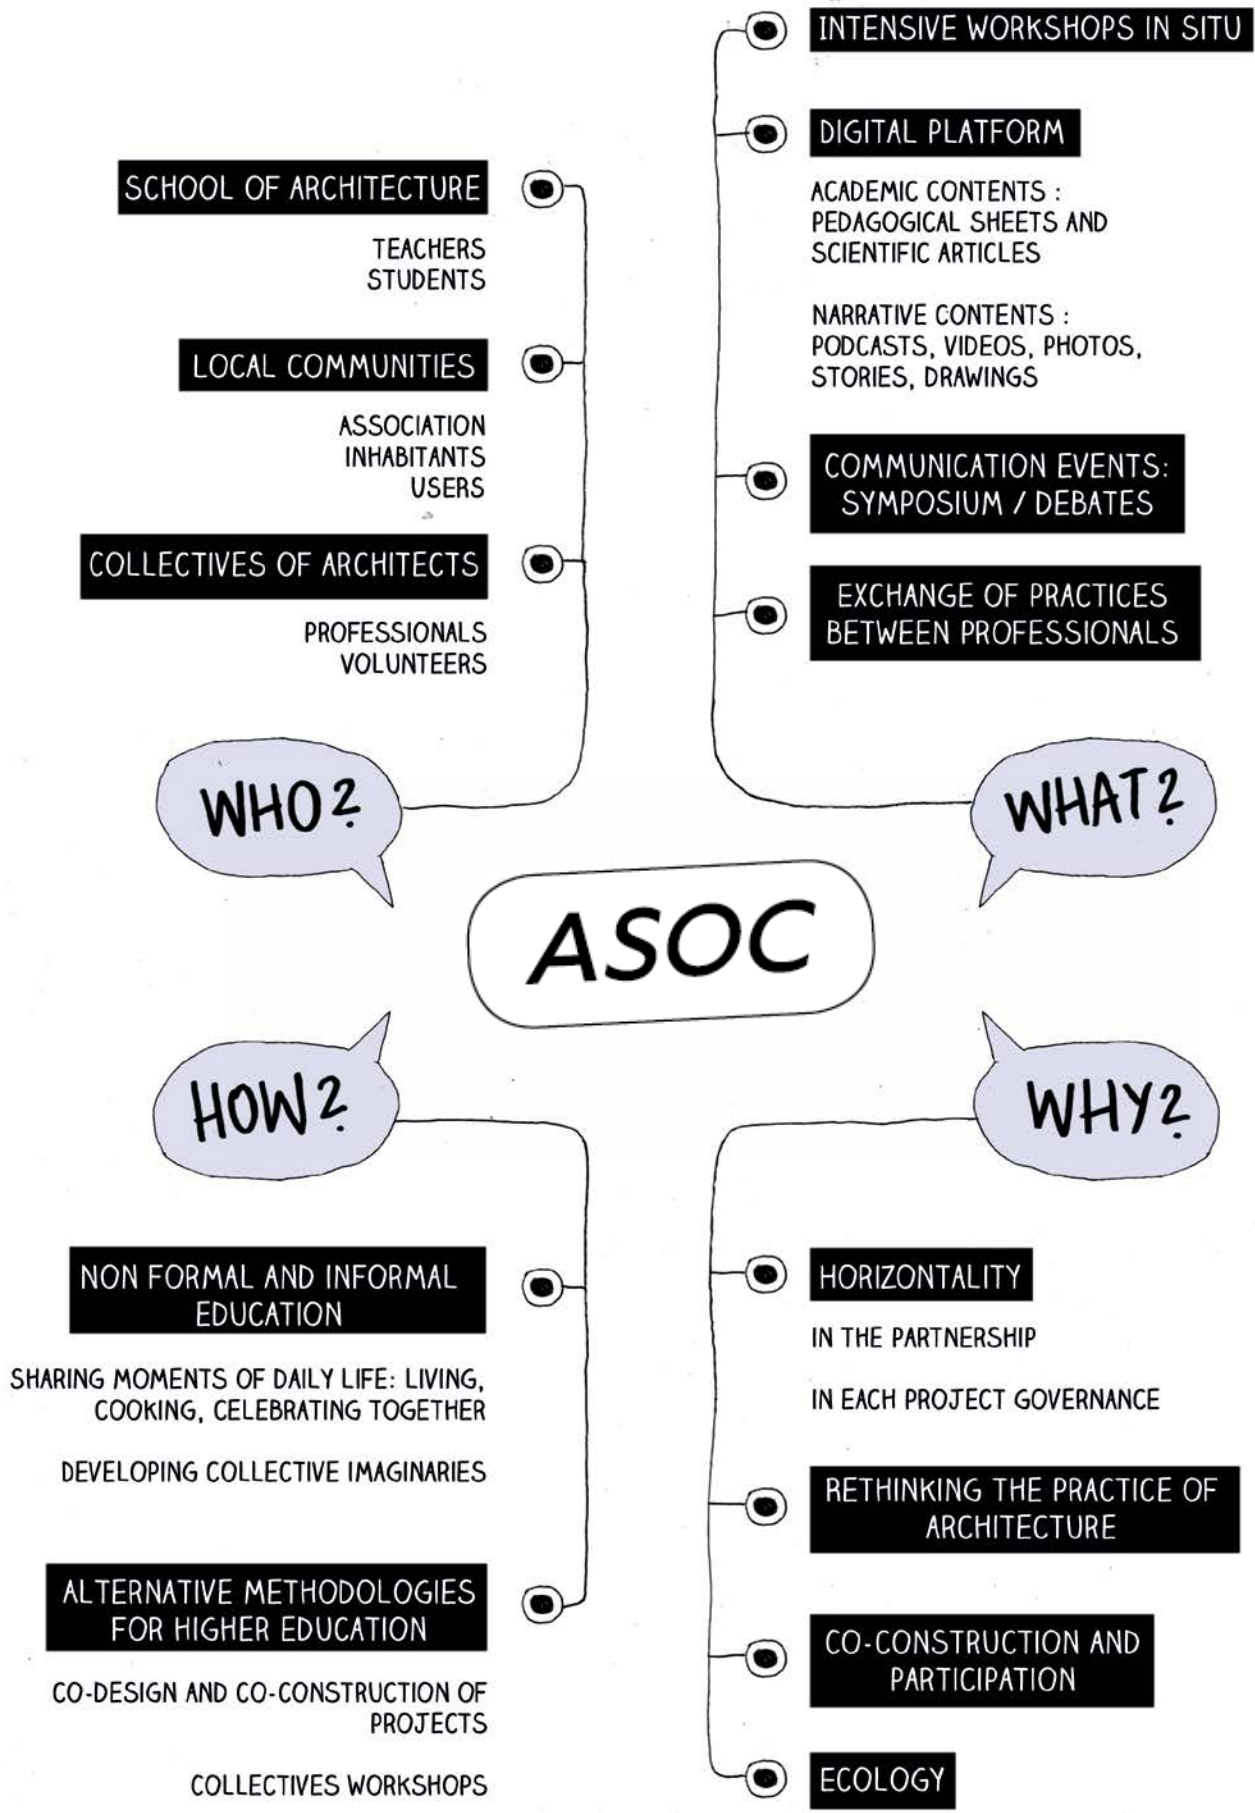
INTENSIVE WORKSHOPS IN SITU

DIGITAL PLATFORM

ACADEMIC CONTENTS : PEDAGOGICAL SHEETS AND SCIENTIFIC ARTICLES

NARRATIVE CONTENTS : PODCASTS, VIDEOS, PHOTOS, STORIES, DRAWINGS

COMMUNICATION EVENTS: SYMPOSIUM / DEBATES

EXCHANGE OF PRACTICES BETWEEN PROFESSIONALS

SCHOOL OF ARCHITECTURE

TEACHERS
STUDENTS

LOCAL COMMUNITIES

ASSOCIATION
INHABITANTS
USERS

COLLECTIVES OF ARCHITECTS

PROFESSIONALS
VOLUNTEERS

WHO?

WHAT?

ASOC

HOW?

WHY?

NON FORMAL AND INFORMAL EDUCATION

SHARING MOMENTS OF DAILY LIFE: LIVING, COOKING, CELEBRATING TOGETHER

DEVELOPING COLLECTIVE IMAGINARIES

ALTERNATIVE METHODOLOGIES FOR HIGHER EDUCATION

CO-DESIGN AND CO-CONSTRUCTION OF PROJECTS

COLLECTIVES WORKSHOPS

HORIZONTALITY

IN THE PARTNERSHIP

IN EACH PROJECT GOVERNANCE

RETHINKING THE PRACTICE OF ARCHITECTURE

CO-CONSTRUCTION AND PARTICIPATION

ECOLOGY